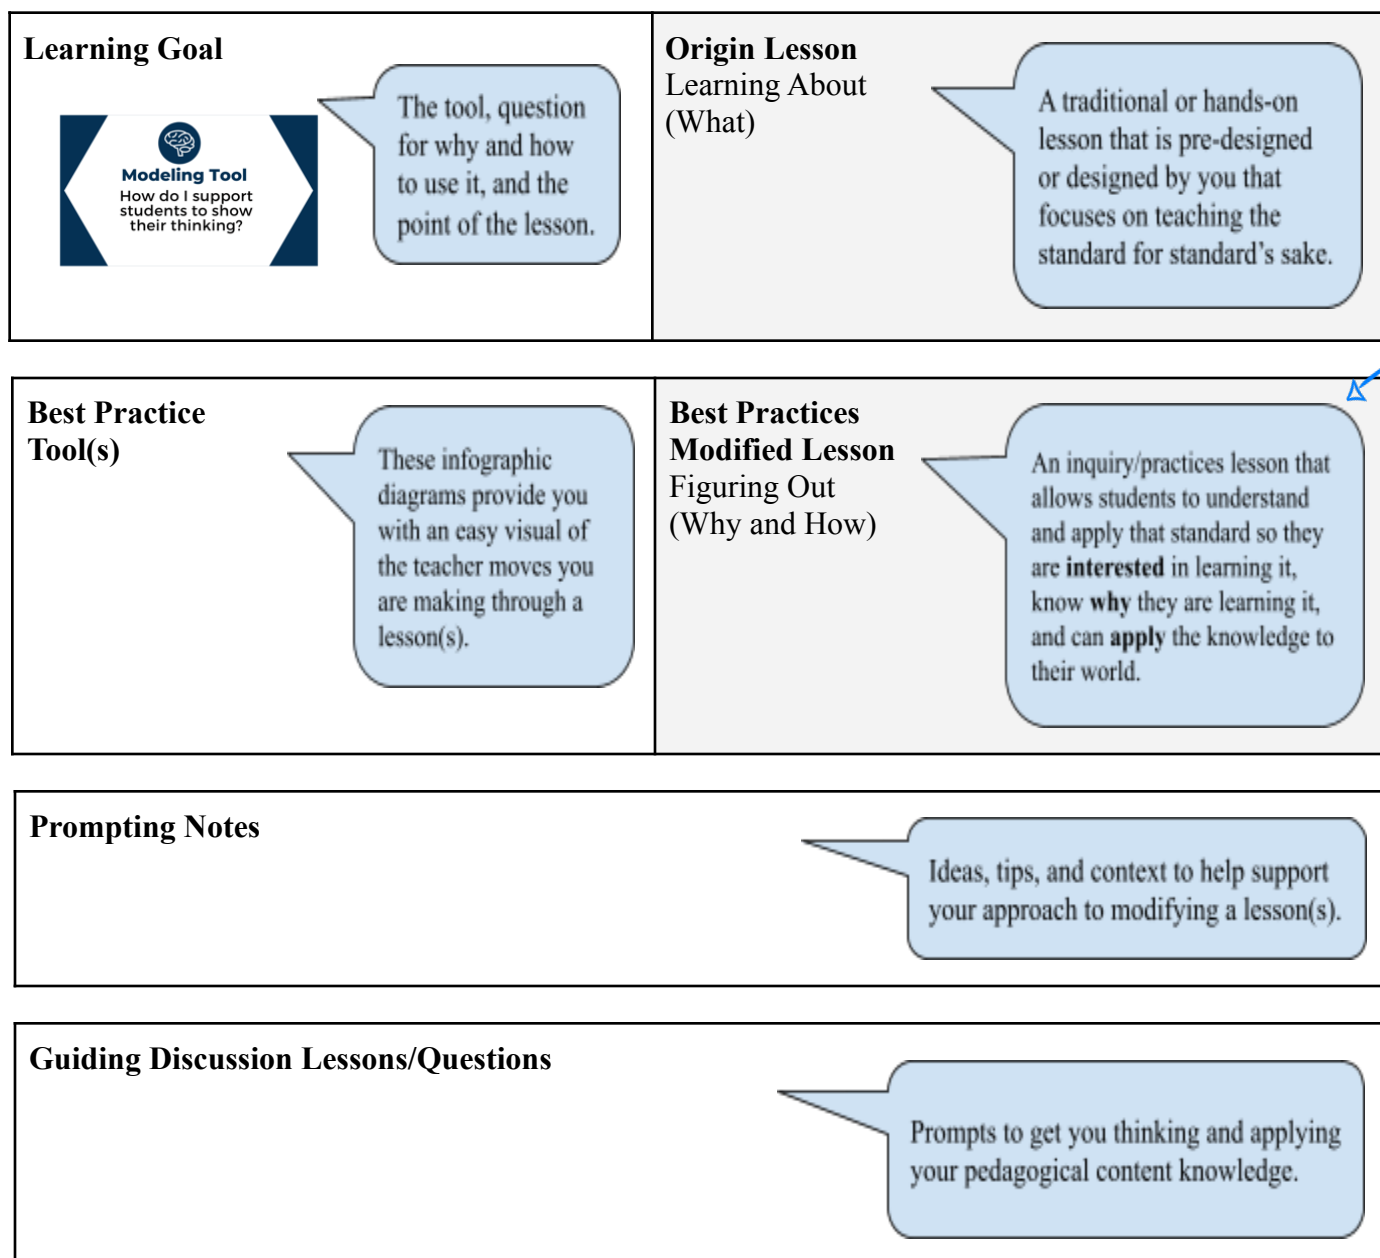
**Learning Goal**

Modeling Tool
How do I support students to show their thinking?

The tool, question for why and how to use it, and the point of the lesson.

**Origin Lesson**
Learning About (What)

A traditional or hands-on lesson that is pre-designed or designed by you that focuses on teaching the standard for standard's sake.

**Best Practice Tool(s)**

These infographic diagrams provide you with an easy visual of the teacher moves you are making through a lesson(s).

**Best Practices Modified Lesson**
Figuring Out (Why and How)

An inquiry/practices lesson that allows students to understand and apply that standard so they are **interested** in learning it, know **why** they are learning it, and can **apply** the knowledge to their world.

**Prompting Notes**

Ideas, tips, and context to help support your approach to modifying a lesson(s).

**Guiding Discussion Lessons/Questions**

Prompts to get you thinking and applying your pedagogical content knowledge.